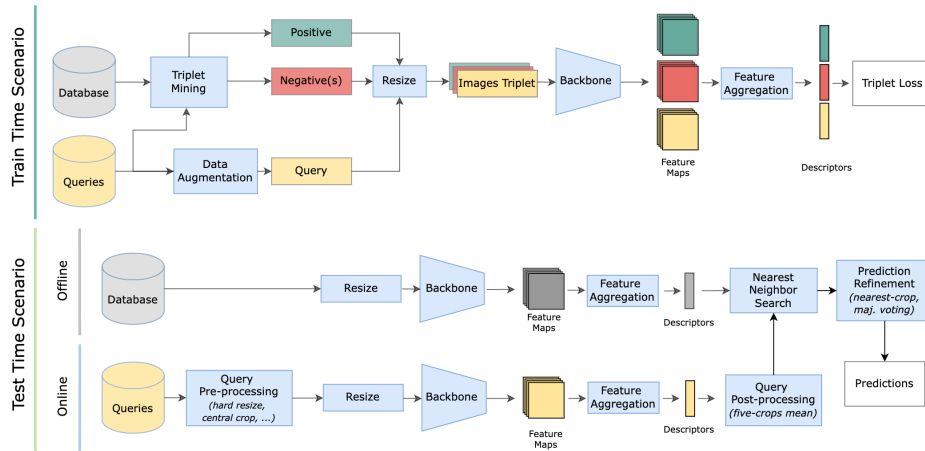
Train Time Scenario

Positive

Database

Triplet Mining

Negative(s)

Resize

Images Triplet

Backbone

Feature Aggregation

Triplet Loss

Queries

Data Augmentation

Query

Feature Maps

Descriptors

Test Time Scenario

Offline

Database

Resize

Backbone

Feature Maps

Feature Aggregation

Descriptors

Nearest Neighbor Search

Prediction Refinement
*(nearest-crop, maj. voting)*

Online

Queries

Query Pre-processing
*(hard resize, central crop, ...)*

Resize

Backbone

Feature Maps

Feature Aggregation

Descriptors

Query Post-processing
*(five-crops mean)*

Predictions